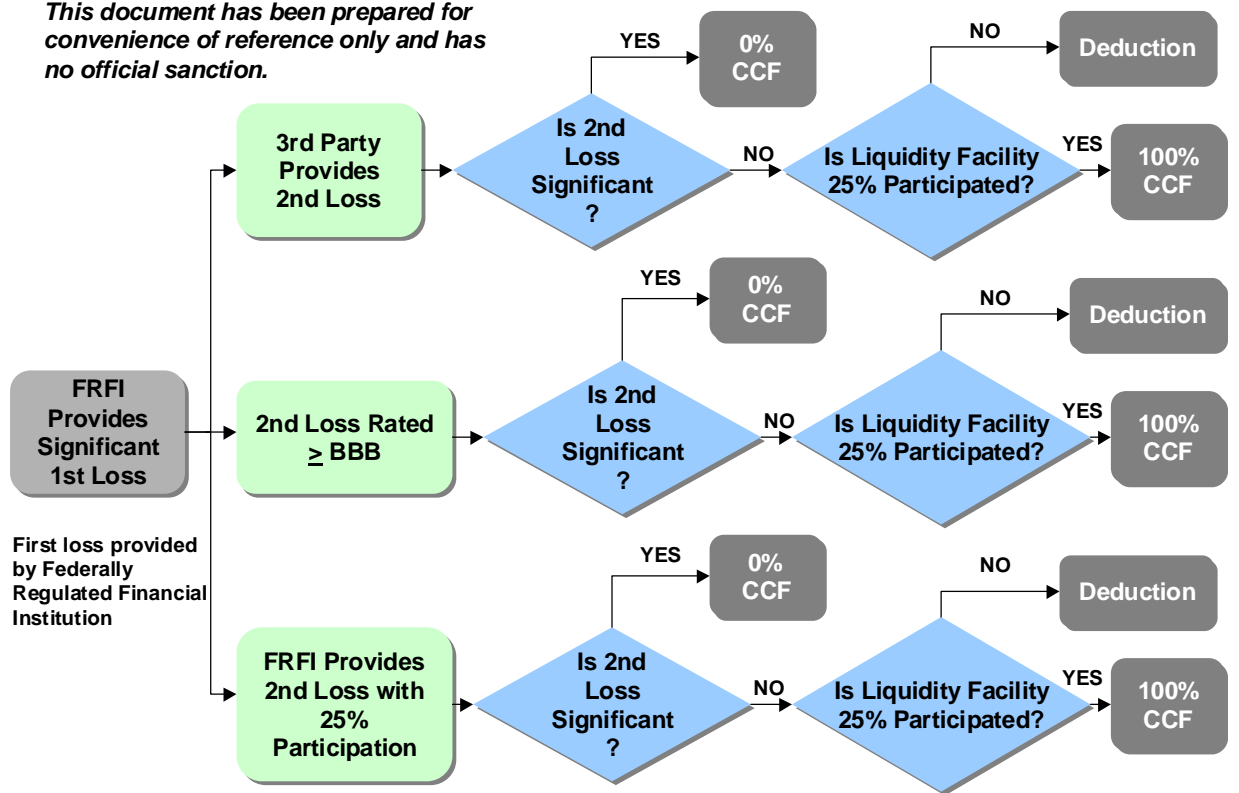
This document has been prepared for convenience of reference only and has no official sanction.

FRFI Provides Significant 1st Loss

First loss provided by Federally Regulated Financial Institution

3rd Party Provides 2nd Loss

Is 2nd Loss Significant ?

YES

0% CCF

NO

Is Liquidity Facility 25% Participated?

NO

Deduction

YES

100% CCF

2nd Loss Rated $\geq$ BBB

Is 2nd Loss Significant ?

YES

0% CCF

NO

Is Liquidity Facility 25% Participated?

NO

Deduction

YES

100% CCF

FRFI Provides 2nd Loss with 25% Participation

Is 2nd Loss Significant ?

YES

0% CCF

NO

Is Liquidity Facility 25% Participated?

NO

Deduction

YES

100% CCF